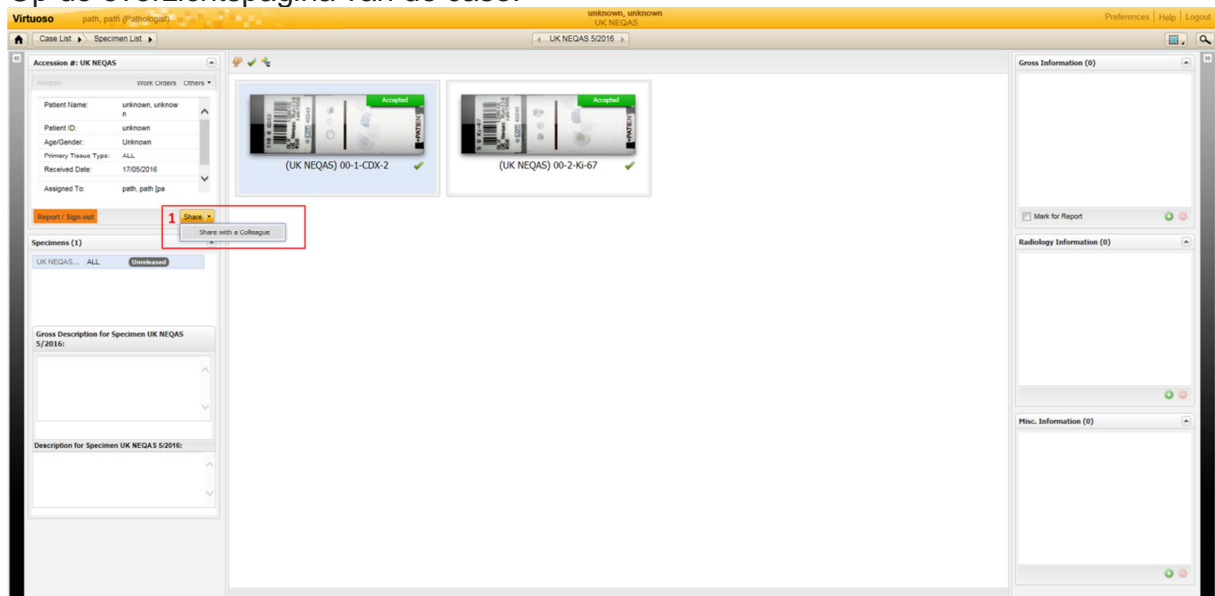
Op de overzichtspagina van de case:

Virtuoso path, path (Pathologist) unknown, unknown UK NEQAS Preferences | Help | Logout

Case List Specimen List UK NEQAS 5/2016

Accession #: UK NEQAS

Reopen Work Orders Others

| Patient Name: | unknown, unknown |
|---|---|
| Patient ID: | unknown |
| Age/Gender: | Unknown |
| Primary Tissue Type: | ALL |
| Received Date: | 17/05/2016 |
| Assigned To: | path, path [pa |

Report / Sign-out

1 Share

Share with a Colleague

Specimens (1)

UK NEQAS... ALL Unreleased

Gross Description for Specimen UK NEQAS 5/2016:

Description for Specimen UK NEQAS 5/2016:

Accepted

(UK NEQAS) 00-1-CDX-2

Accepted

(UK NEQAS) 00-2-Ki-67

Gross Information (0)

Mark for Report

Radiology Information (0)

Misc. Information (0)